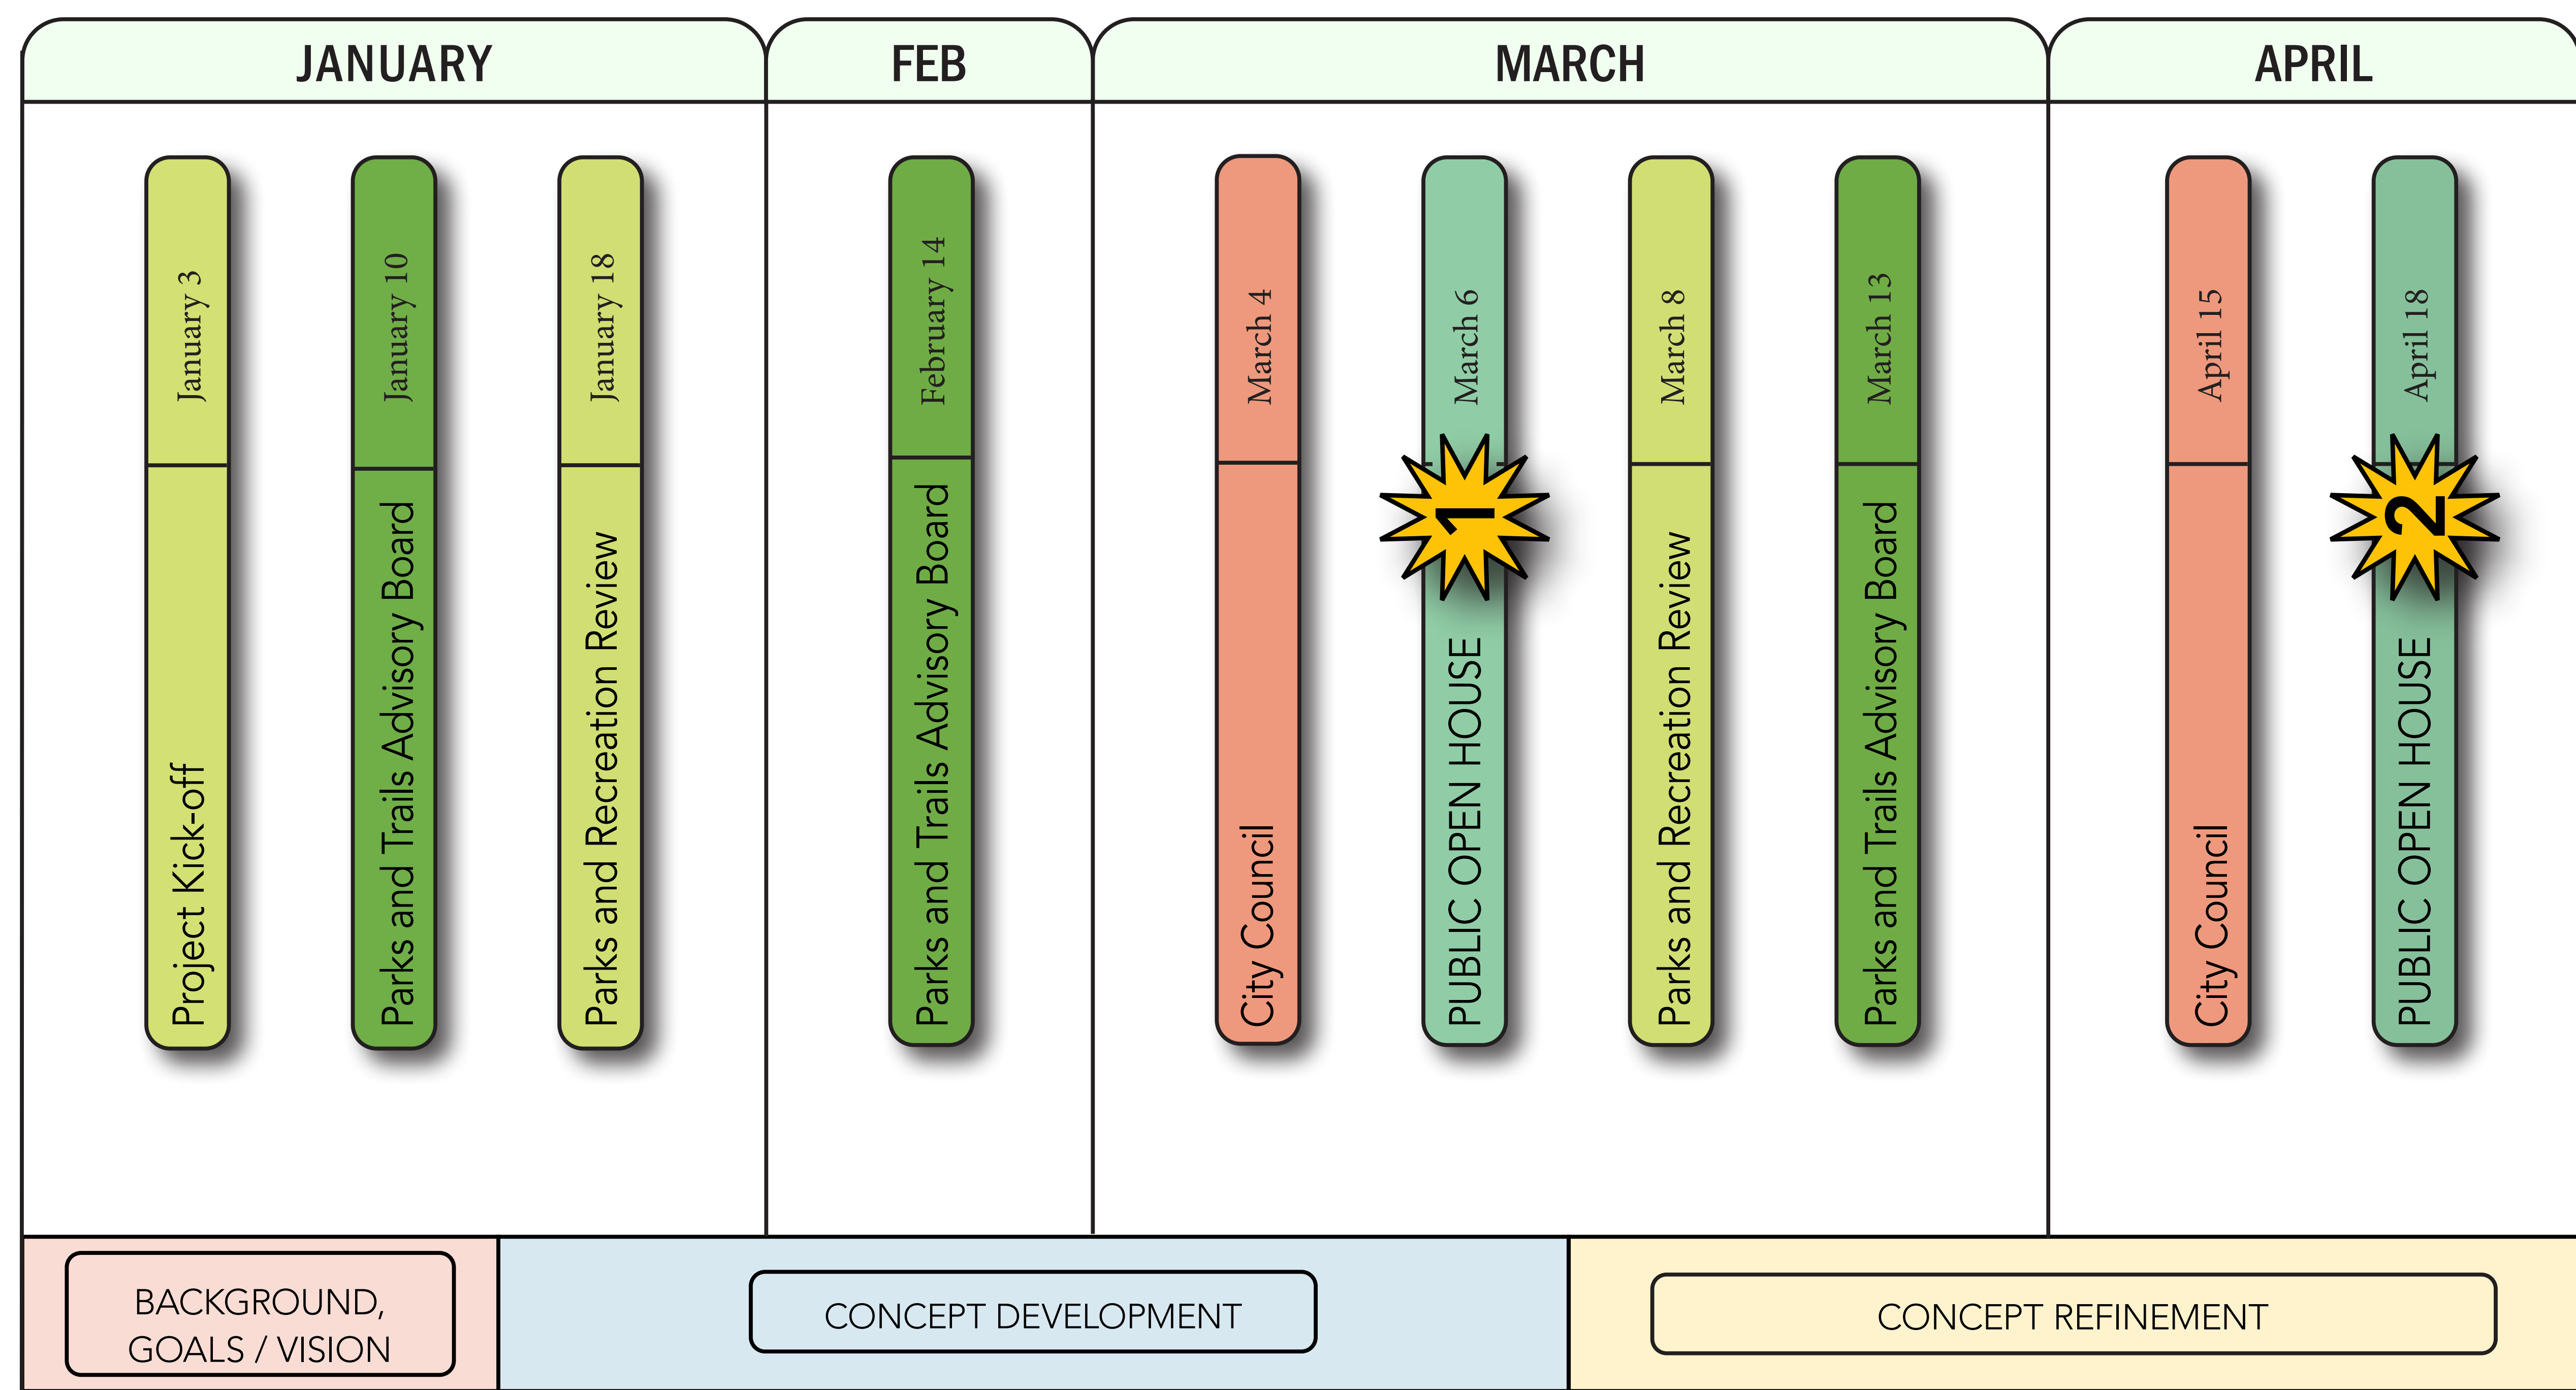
JANUARY

January 3
Project Kick-off

January 10
Parks and Trails Advisory Board

January 18
Parks and Recreation Review

FEB

February 14
Parks and Trails Advisory Board

MARCH

March 4
City Council

March 6
1
PUBLIC OPEN HOUSE

March 8
Parks and Recreation Review

March 13
Parks and Trails Advisory Board

APRIL

April 15
City Council

April 18
2
PUBLIC OPEN HOUSE

BACKGROUND, GOALS / VISION

CONCEPT DEVELOPMENT

CONCEPT REFINEMENT